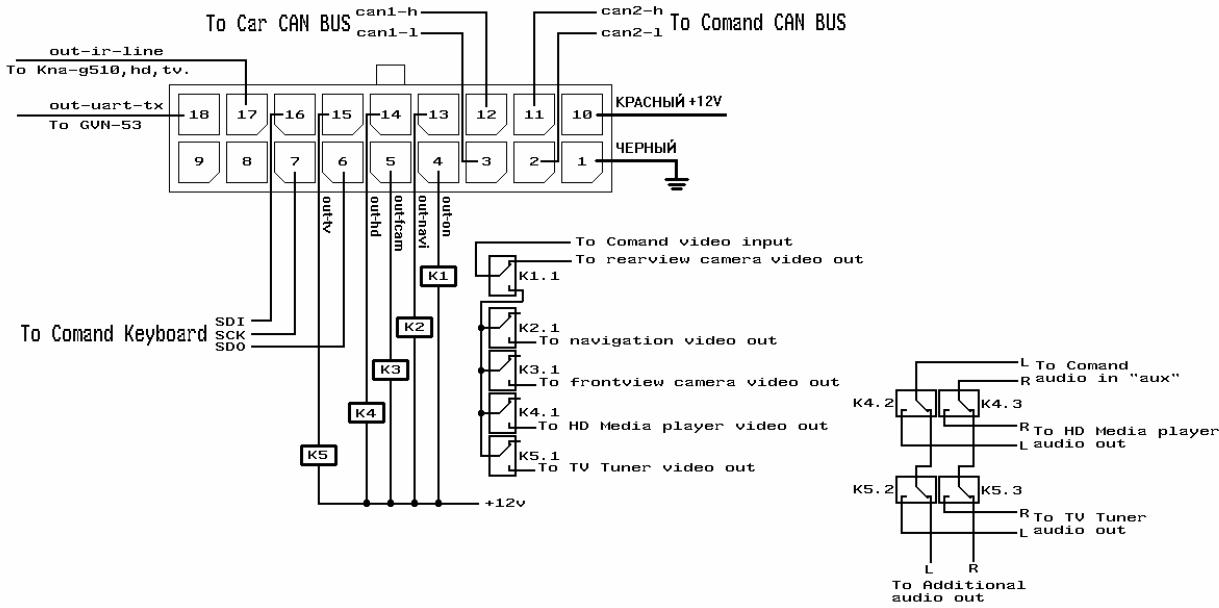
To Car CAN BUS
can1-h
can1-l
can2-h
can2-l
To Comand CAN BUS

out-ir-line
To Kna-g510,hd,tv.

out-uart-tx
To GVN-53

18
17
16
15
14
13
12
11
10
КРАСНЫЙ +12V

9
8
7
6
5
4
3
2
1
ЧЕРНЫЙ

out-tv
out-hd
out-fcam
out-navi
out-on

To Comand video input
To rearview camera video out
K1
K1.1
K2.1
To navigation video out
K2
K3.1
To frontview camera video out
K3
K4.1
To HD Media player video out
K4
K5.1
To TV Tuner video out
K5
+12v

SDI
To Comand Keyboard SCK
SDO

L To Comand
R audio in "aux"
K4.2
K4.3
R To HD Media player
L audio out
K5.2
K5.3
R To TV Tuner
L audio out
L
R
To Additional
audio out